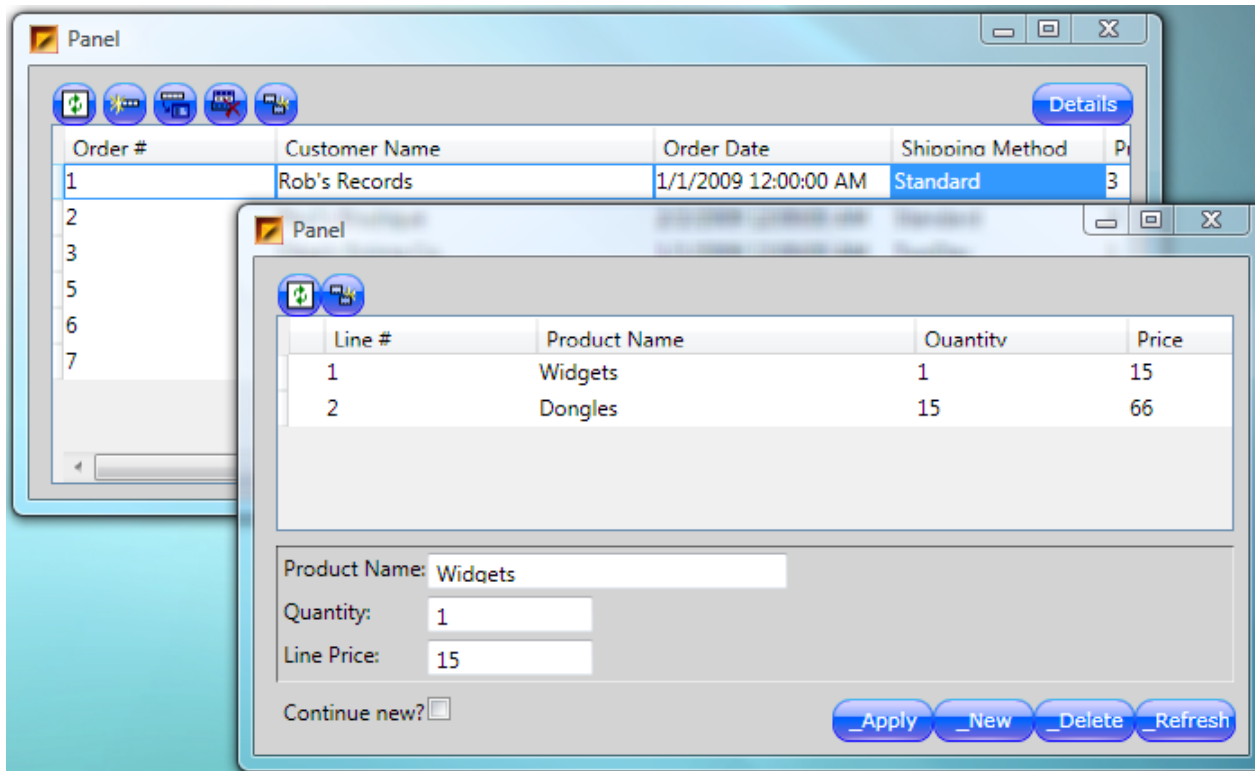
Panel

Details

| Order # | Customer Name | Order Date | Shipping Method | P |
|---|---|---|---|---|
| 1 | Rob's Records | 1/1/2009 12:00:00 AM | Standard | 3 |
| 2 | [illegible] | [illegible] | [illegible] | |
| 3 | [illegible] | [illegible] | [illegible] | |
| 5 | | | | |
| 6 | | | | |
| 7 | | | | |

Panel

| Line # | Product Name | Quantity | Price |
|---|---|---|---|
| 1 | Widgets | 1 | 15 |
| 2 | Dongles | 15 | 66 |

Product Name: Widgets
Quantity: 1
Line Price: 15

Continue new?

_Apply _New _Delete _Refresh